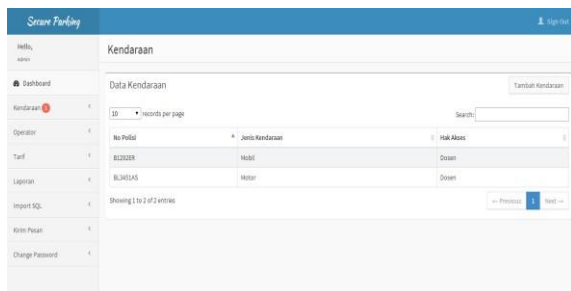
Secure Parking

Sign Out

Hello,
admin

Dashboard

Kendaraan 2

Operator

Tarif

Laporan

Import SQL

Kirim Pesan

Change Password

Kendaraan

Data Kendaraan

Tambah Kendaraan

10 records per page

Search:

| No Polisi | Jenis Kendaraan | Hak Akses |
|---|---|---|
| B1202ER | Mobil | Dosen |
| BL3451AS | Motor | Dosen |

Showing 1 to 2 of 2 entries

← Previous 1 Next →